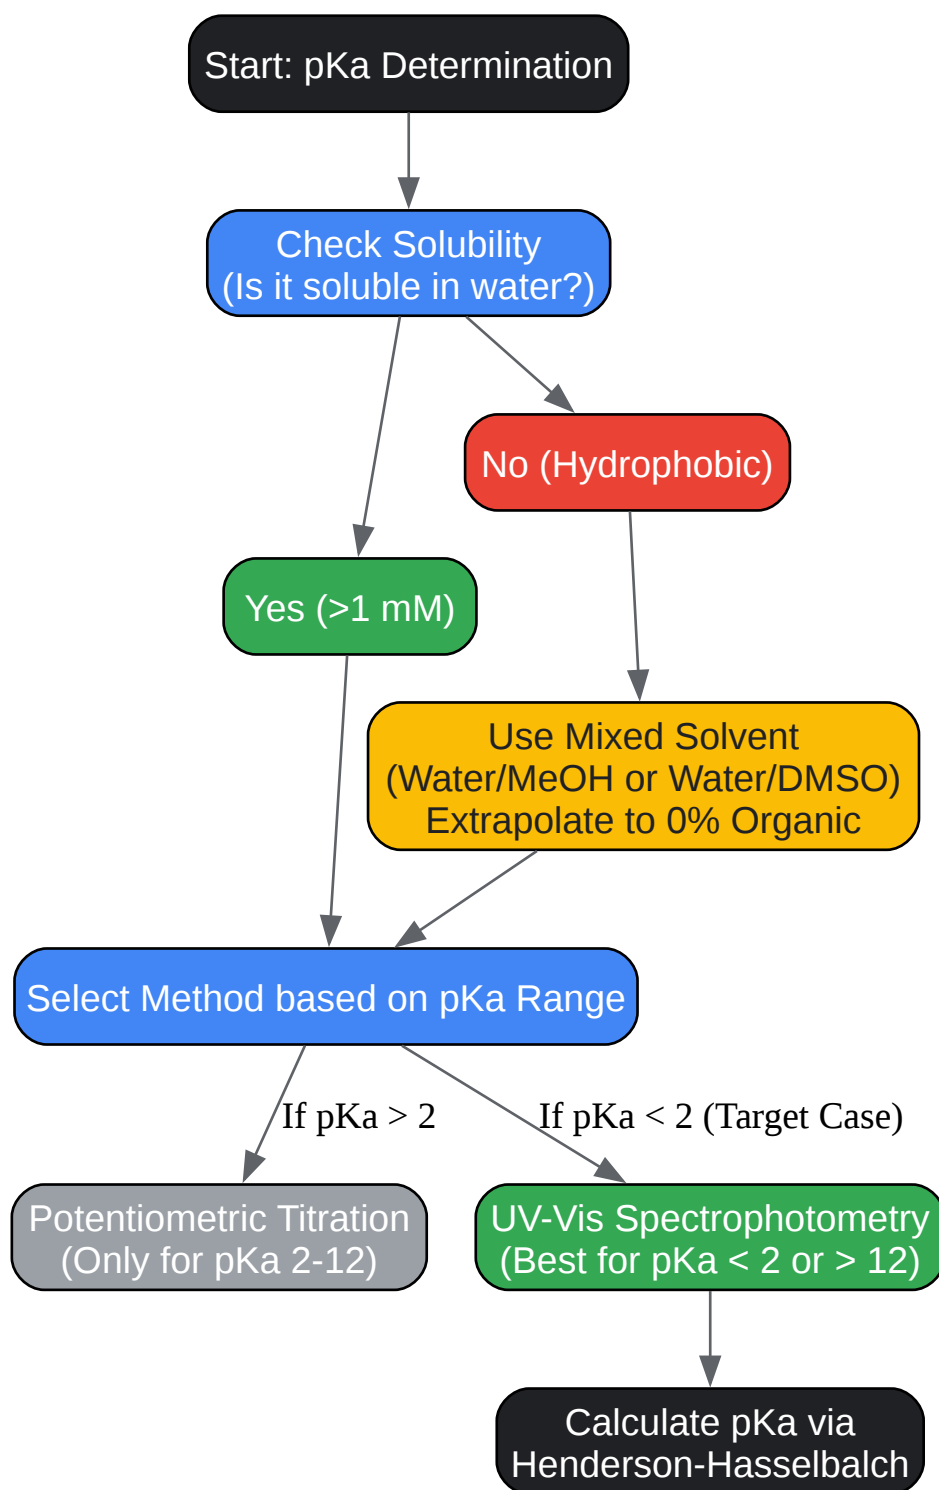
Start: pKa Determination

Check Solubility
(Is it soluble in water?)

No (Hydrophobic)

Yes (>1 mM)

Use Mixed Solvent
(Water/MeOH or Water/DMSO)
Extrapolate to 0% Organic

Select Method based on pKa Range

If pKa > 2

If pKa < 2 (Target Case)

Potentiometric Titration
(Only for pKa 2-12)

UV-Vis Spectrophotometry
(Best for pKa < 2 or > 12)

Calculate pKa via
Henderson-Hasselbalch